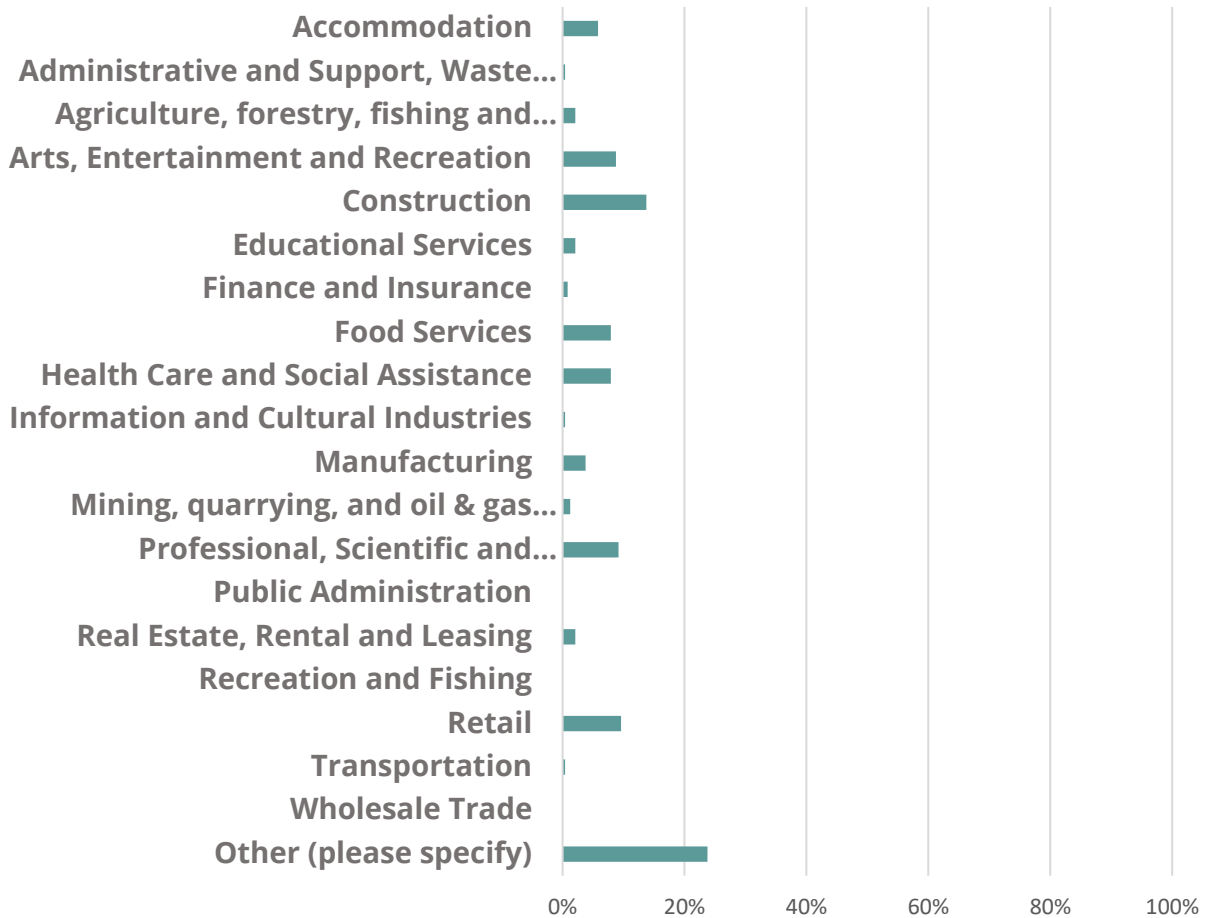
Accommodation
Administrative and Support, Waste...
Agriculture, forestry, fishing and...
Arts, Entertainment and Recreation
Construction
Educational Services
Finance and Insurance
Food Services
Health Care and Social Assistance
Information and Cultural Industries
Manufacturing
Mining, quarrying, and oil & gas...
Professional, Scientific and...
Public Administration
Real Estate, Rental and Leasing
Recreation and Fishing
Retail
Transportation
Wholesale Trade
Other (please specify)

0% 20% 40% 60% 80% 100%